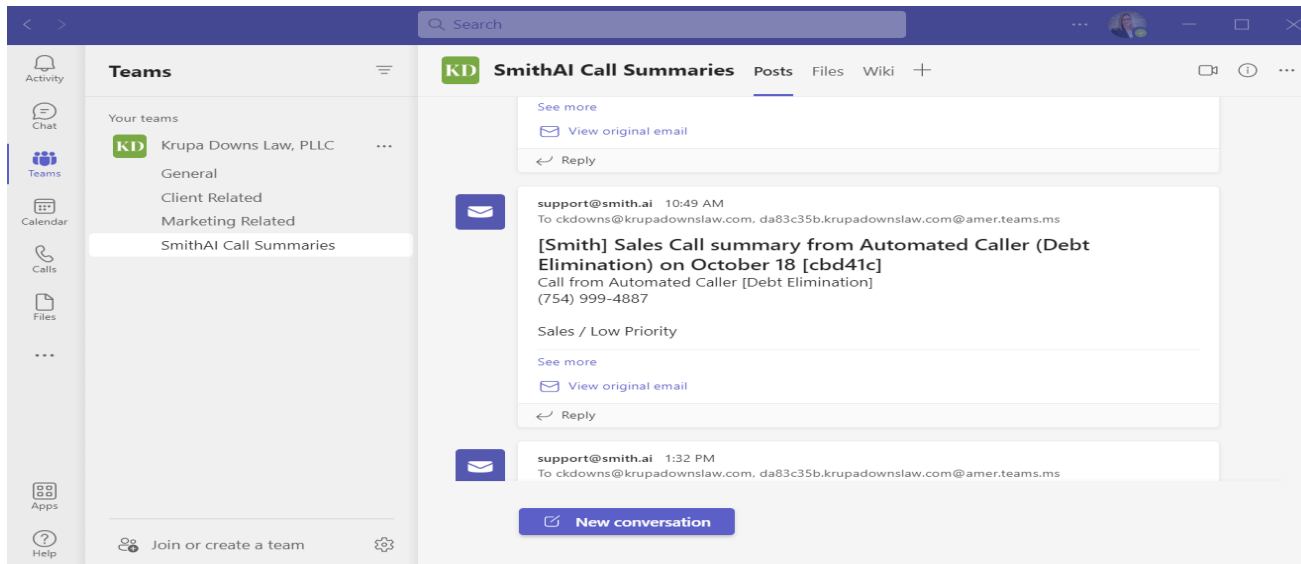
Search

Activity
Chat
Teams
Calendar
Calls
Files
...
Apps
Help

Teams

Your teams

KD Krupa Downs Law, PLLC ...

General
Client Related
Marketing Related
SmithAI Call Summaries

Join or create a team

KD SmithAI Call Summaries Posts Files Wiki +

See more
View original email
Reply

support@smith.ai 10:49 AM
To ckdowns@krupadownslaw.com, da83c35b.krupadownslaw.com@amer.teams.ms

[Smith] Sales Call summary from Automated Caller (Debt Elimination) on October 18 [cbd41c]
Call from Automated Caller [Debt Elimination]
(754) 999-4887

Sales / Low Priority

See more
View original email
Reply

support@smith.ai 1:32 PM
To ckdowns@krupadownslaw.com, da83c35b.krupadownslaw.com@amer.teams.ms

New conversation